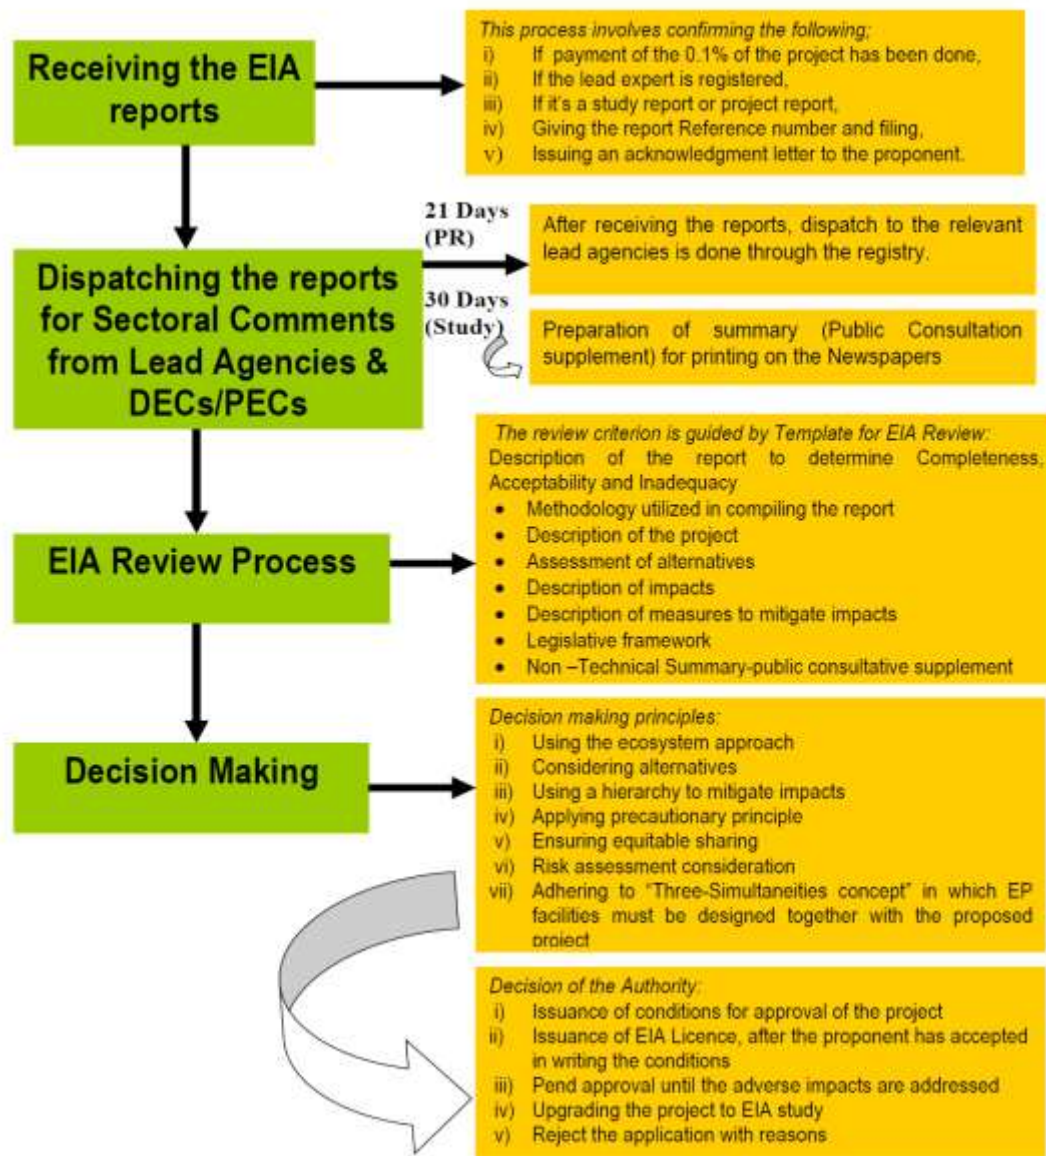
Receiving the EIA reports

This process involves confirming the following;
i) If payment of the 0.1% of the project has been done,
ii) If the lead expert is registered,
iii) If it's a study report or project report,
iv) Giving the report Reference number and filing,
v) Issuing an acknowledgment letter to the proponent.

Dispatching the reports for Sectoral Comments from Lead Agencies & DECs/PECs

21 Days (PR)

After receiving the reports, dispatch to the relevant lead agencies is done through the registry.

30 Days (Study)

Preparation of summary (Public Consultation supplement) for printing on the Newspapers

EIA Review Process

The review criterion is guided by Template for EIA Review:
Description of the report to determine Completeness, Acceptability and Inadequacy
- Methodology utilized in compiling the report
- Description of the project
- Assessment of alternatives
- Description of impacts
- Description of measures to mitigate impacts
- Legislative framework
- Non –Technical Summary-public consultative supplement

Decision Making

Decision making principles:
i) Using the ecosystem approach
ii) Considering alternatives
iii) Using a hierarchy to mitigate impacts
iv) Applying precautionary principle
v) Ensuring equitable sharing
vi) Risk assessment consideration
vii) Adhering to "Three-Simultaneities concept" in which EP facilities must be designed together with the proposed project

Decision of the Authority:
i) Issuance of conditions for approval of the project
ii) Issuance of EIA Licence, after the proponent has accepted in writing the conditions
iii) Pend approval until the adverse impacts are addressed
iv) Upgrading the project to EIA study
v) Reject the application with reasons